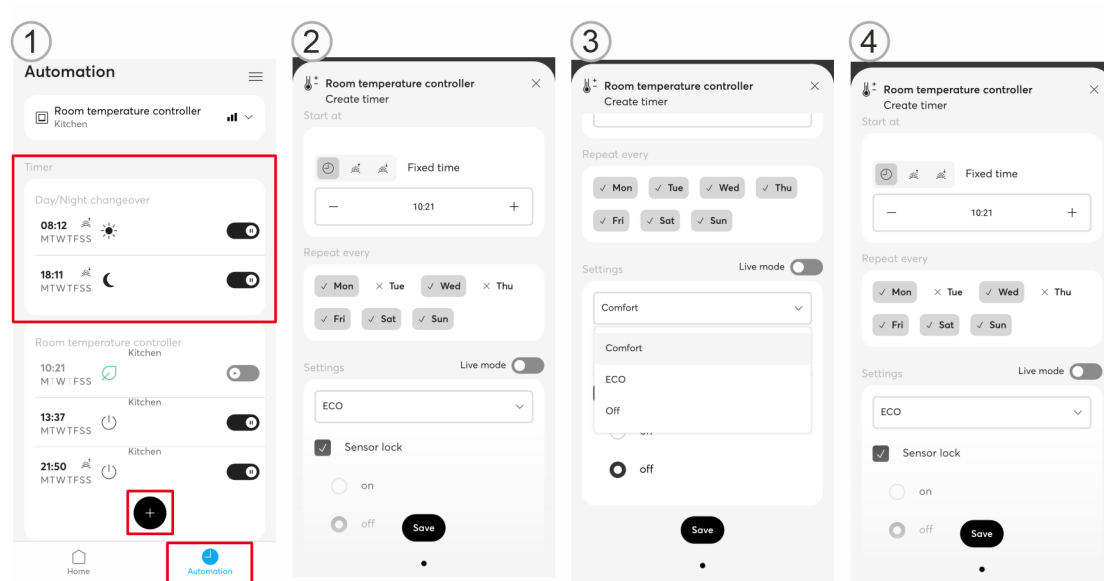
1

Automation

Room temperature controller
Kitchen

Timer

Day/Night changeover

08:12
MTWTFSS

18:11
MTWTFSS

Room temperature controller

Kitchen
10:21
M T W FSS

Kitchen
13:37
MTWTFSS

Kitchen
21:50
MTWTFSS

+

Home

Automation

2

Room temperature controller
Create timer

Start at

Fixed time

— 10:21 +

Repeat every

✓ Mon × Tue ✓ Wed × Thu
✓ Fri ✓ Sat ✓ Sun

Settings Live mode

ECO

Sensor lock

on

off

Save

3

Room temperature controller
Create timer

Repeat every

✓ Mon ✓ Tue ✓ Wed ✓ Thu
✓ Fri ✓ Sat ✓ Sun

Settings Live mode

Comfort

Comfort
ECO
Off

off

Save

4

Room temperature controller
Create timer

Start at

Fixed time

— 10:21 +

Repeat every

✓ Mon × Tue ✓ Wed × Thu
✓ Fri ✓ Sat ✓ Sun

Settings Live mode

ECO

Sensor lock

on

off

Save